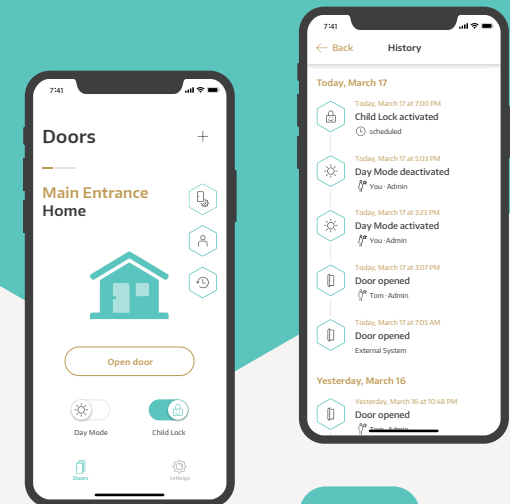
7:41

Doors

+

Main Entrance

Home

Open door

Day Mode

Child Lock

Doors

Settings

7:41

Back

History

Today, March 17

Today, March 17 at 7:00 PM

Child Lock activated

scheduled

Today, March 17 at 5:03 PM

Day Mode deactivated

You · Admin

Today, March 17 at 3:23 PM

Day Mode activated

You · Admin

Today, March 17 at 3:07 PM

Door opened

Tom · Admin

Today, March 17 at 7:05 AM

Door opened

External System

Yesterday, March 16

Yesterday, March 16 at 10:48 PM

Door opened

Tom · Admin